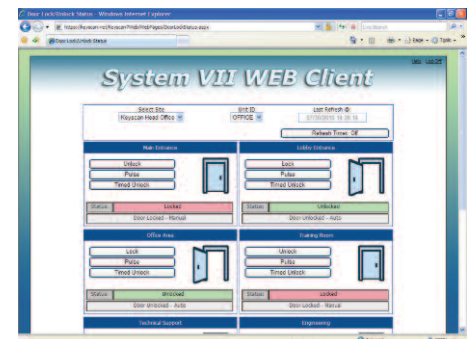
Door Lock/Unlock Status - Windows Internet Explorer

https://keyscan.net/Keyscan7Web/Web/Pages/DoorLockStatus.aspx

Live Search

Door Lock/Unlock Status

Page • Tools •

Help Log Off

System VII WEB Client

Select Site
Keyscan Head Office

Unit ID
OFFICE

Last Refresh @
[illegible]

Refresh Timer: Off

Main Entrance

Unlock
Pulse
Timed Unlock

Status: Locked
Door Locked - Manual

Lobby Entrance

Lock
Pulse
Timed Unlock

Status: Unlocked
Door Unlocked - Auto

Office Area

Lock
Pulse
Timed Unlock

Status: Unlocked
Door Unlocked - Auto

Training Room

Unlock
Pulse
Timed Unlock

Status: Locked
Door Locked - Manual

Technical Support

Engineering